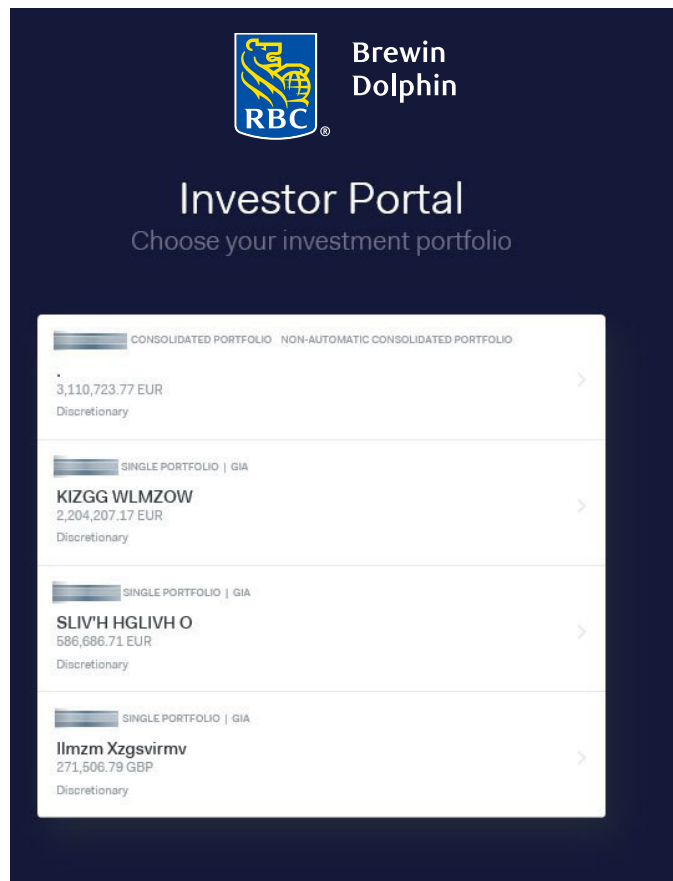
RBC®

Brewin Dolphin

Investor Portal

Choose your investment portfolio

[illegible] CONSOLIDATED PORTFOLIO NON-AUTOMATIC CONSOLIDATED PORTFOLIO
.
3,110,723.77 EUR
Discretionary

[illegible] SINGLE PORTFOLIO | GIA
KIZGG WLMZOW
2,204,207.17 EUR
Discretionary

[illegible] SINGLE PORTFOLIO | GIA
SLIV'H HGLIVH O
586,686.71 EUR
Discretionary

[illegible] SINGLE PORTFOLIO | GIA
Ilmzm Xzgsvirmv
271,506.79 GBP
Discretionary